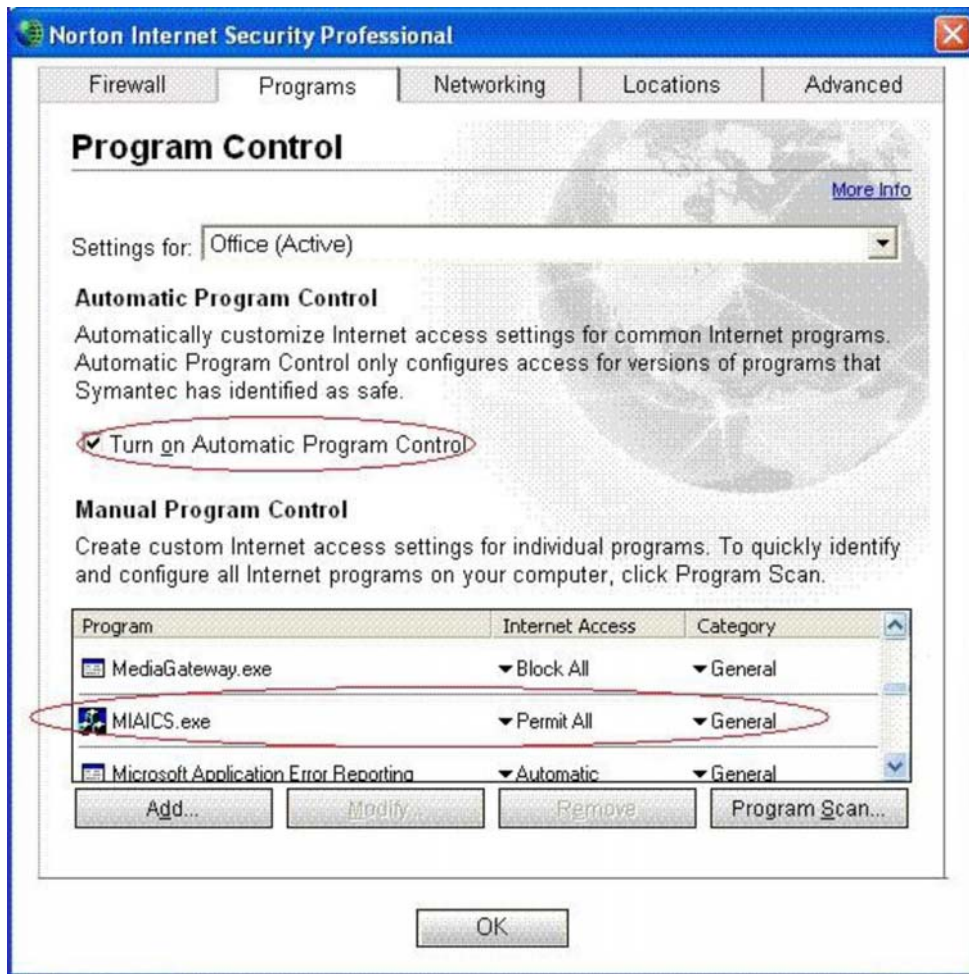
Norton Internet Security Professional

Firewall | Programs | Networking | Locations | Advanced

Program Control

More Info

Settings for: Office (Active)

Automatic Program Control

Automatically customize Internet access settings for common Internet programs. Automatic Program Control only configures access for versions of programs that Symantec has identified as safe.

Turn on Automatic Program Control

Manual Program Control

Create custom Internet access settings for individual programs. To quickly identify and configure all Internet programs on your computer, click Program Scan.

| Program | Internet Access | Category |
|---|---|---|
| MediaGateway.exe | Block All | General |
| MIAICS.exe | Permit All | General |
| Microsoft Application Error Reporting | Automatic | General |

Add... | Modify... | Remove | Program Scan...

OK